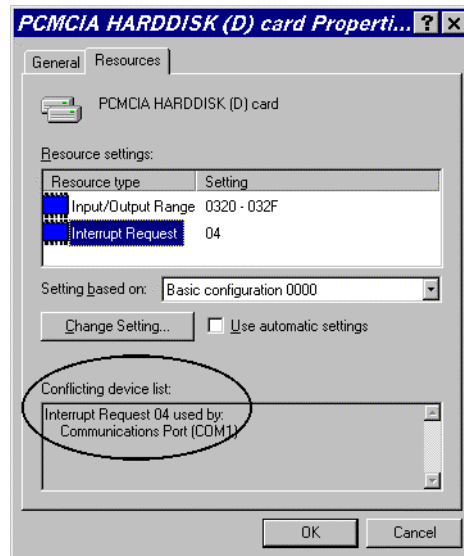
PCMCIA HARDDISK (D) card Properti... ? X

General Resources

PCMCIA HARDDISK (D) card

Resource settings:

| Resource type | Setting |
|---|---|
| Input/Output Range | 0320 - 032F |
| Interrupt Request | 04 |

Setting based on: Basic configuration 0000

Change Setting...

Use automatic settings

Conflicting device list:

Interrupt Request 04 used by:
Communications Port (COM1)

OK

Cancel